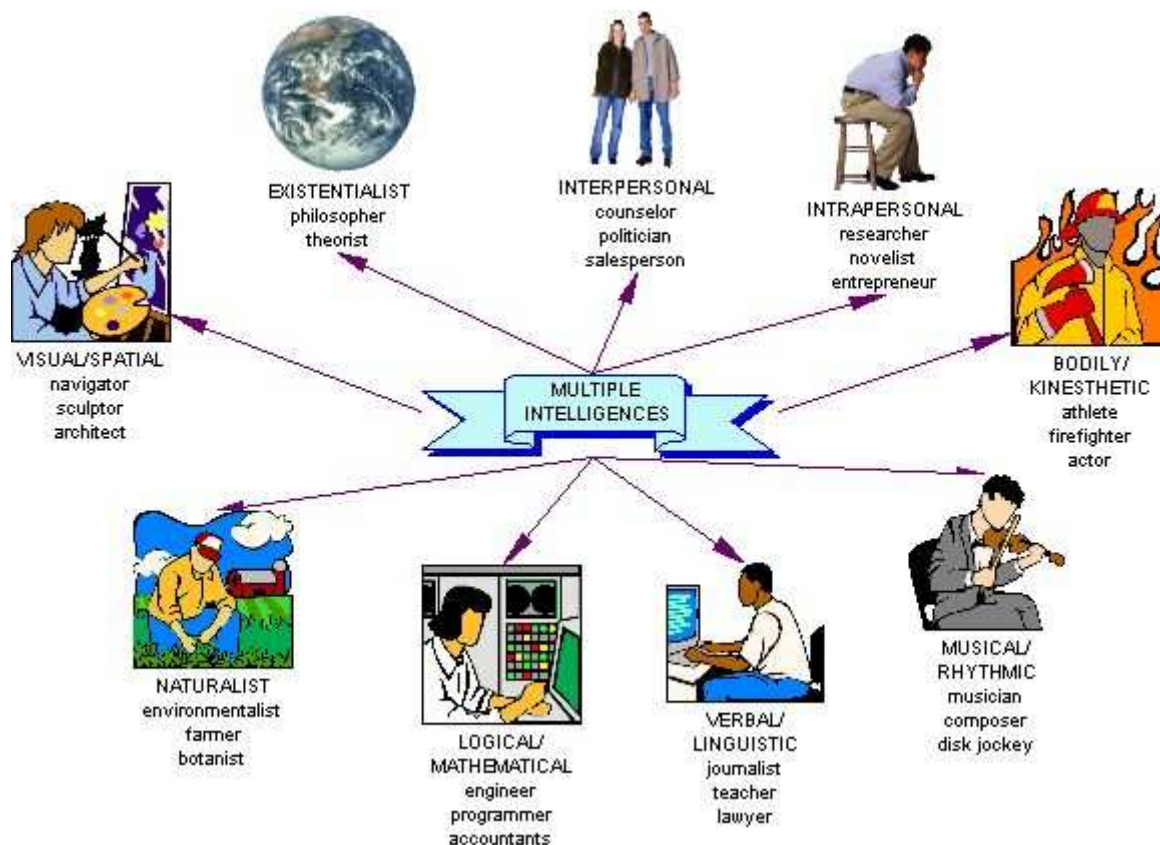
EXISTENTIALIST
philosopher
theorist

INTERPERSONAL
counselor
politician
salesperson

INTRAPERSONAL
researcher
novelist
entrepreneur

VISUAL/SPATIAL
navigator
sculptor
architect

MULTIPLE
INTELLIGENCES

BODILY/
KINESTHETIC
athlete
firefighter
actor

NATURALIST
environmentalist
farmer
botanist

LOGICAL/
MATHEMATICAL
engineer
programmer
accountants

VERBAL/
LINGUISTIC
journalist
teacher
lawyer

MUSICAL/
RHYTHMIC
musician
composer
disk jockey